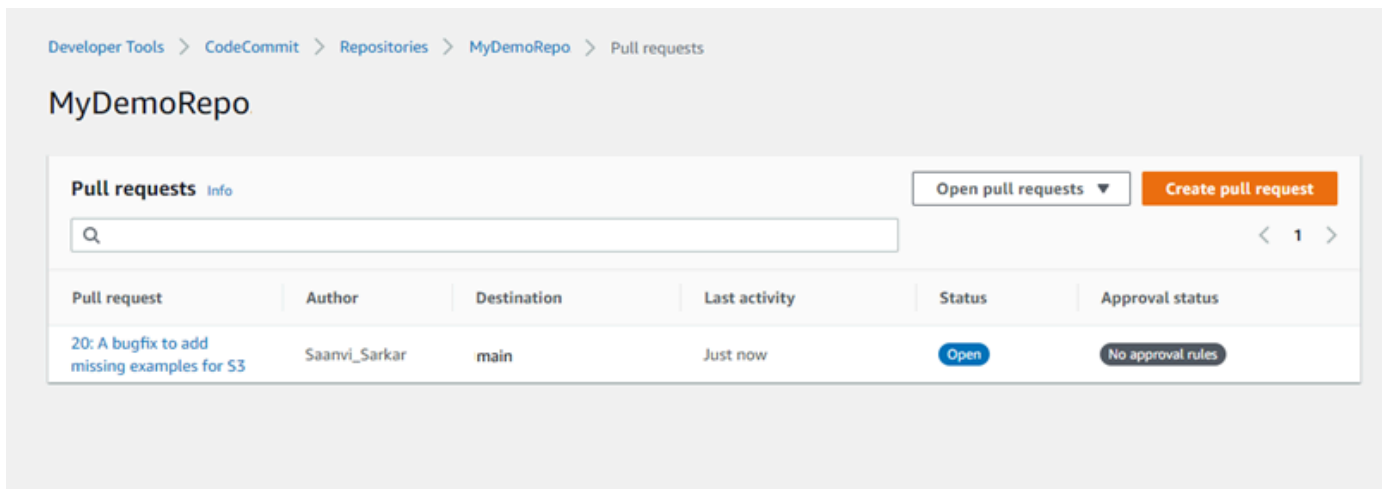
Developer Tools > CodeCommit > Repositories > MyDemoRepo > Pull requests

MyDemoRepo

Pull requests Info

Open pull requests ▼

Create pull request

< 1 >

| Pull request | Author | Destination | Last activity | Status | Approval status |
|---|---|---|---|---|---|
| 20: A bugfix to add missing examples for S3 | Saanvi_Sarkar | main | Just now | Open | No approval rules |